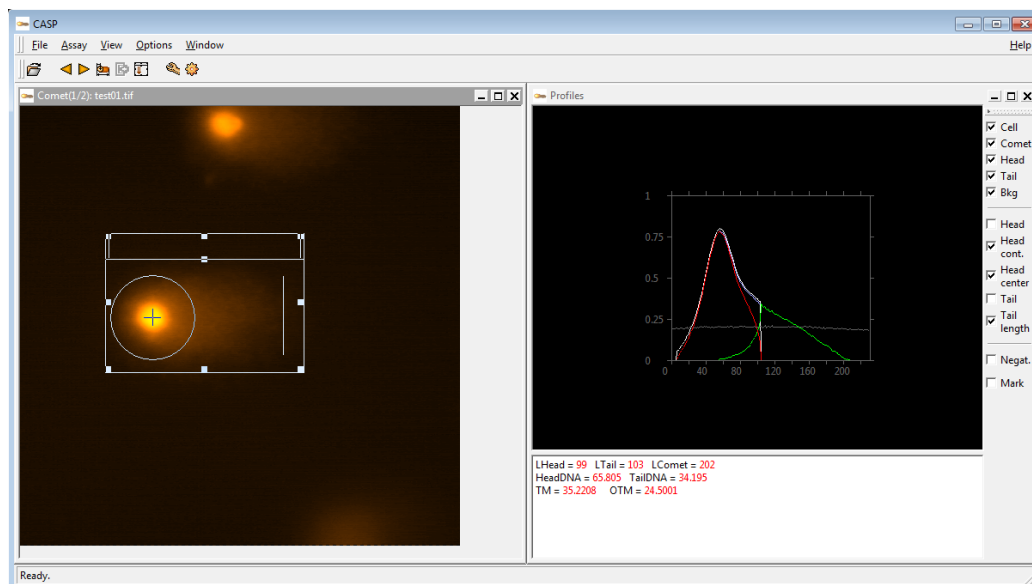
CASP

File Assay View Options Window Help

Comet(1/2): test01.tif

Profiles

1
0.75
0.5
0.25
0
0 40 80 120 160 200

Cell
Comet
Head
Tail
Bkg

Head
Head cont.
Head center
Tail
Tail length

Negat.
Mark

LHead = 99 LTail = 103 LComet = 202
HeadDNA = 65.805 TailDNA = 34.195
TM = 35.2208 OTM = 24.5001

Ready.